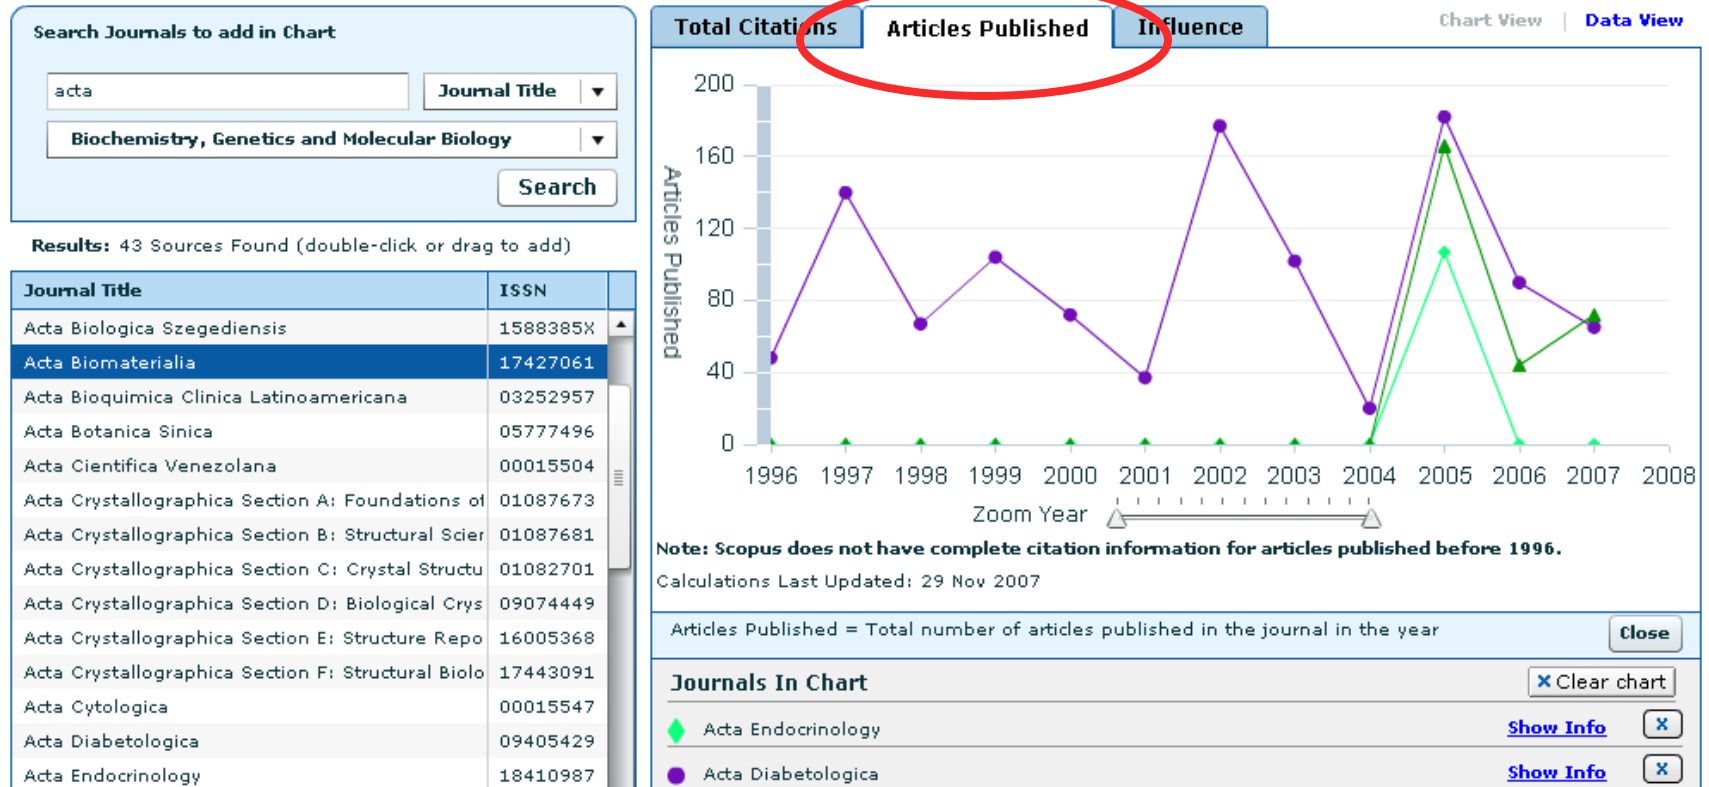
Search Journals to add in Chart

acta

Journal Title

Biochemistry, Genetics and Molecular Biology

Search

Results: 43 Sources Found (double-click or drag to add)

| Journal Title | ISSN |
|---|---|
| Acta Biologica Szegediensis | 1588385X |
| Acta Biomaterialia | 17427061 |
| Acta Bioquimica Clinica Latinoamericana | 03252957 |
| Acta Botanica Sinica | 05777496 |
| Acta Cientifica Venezolana | 00015504 |
| Acta Crystallographica Section A: Foundations of | 01087673 |
| Acta Crystallographica Section B: Structural Scier | 01087681 |
| Acta Crystallographica Section C: Crystal Structu | 01082701 |
| Acta Crystallographica Section D: Biological Crys | 09074449 |
| Acta Crystallographica Section E: Structure Repo | 16005368 |
| Acta Crystallographica Section F: Structural Biolo | 17443091 |
| Acta Cytologica | 00015547 |
| Acta Diabetologica | 09405429 |
| Acta Endocrinology | 18410987 |

Total Citations Articles Published Influence

Chart View | Data View

200
160
120
80
40
0

Articles Published

1996 1997 1998 1999 2000 2001 2002 2003 2004 2005 2006 2007 2008

Zoom Year

Note: Scopus does not have complete citation information for articles published before 1996.

Calculations Last Updated: 29 Nov 2007

Articles Published = Total number of articles published in the journal in the year

Close

Journals In Chart

Clear chart

Acta Endocrinology Show Info X

Acta Diabetologica Show Info X